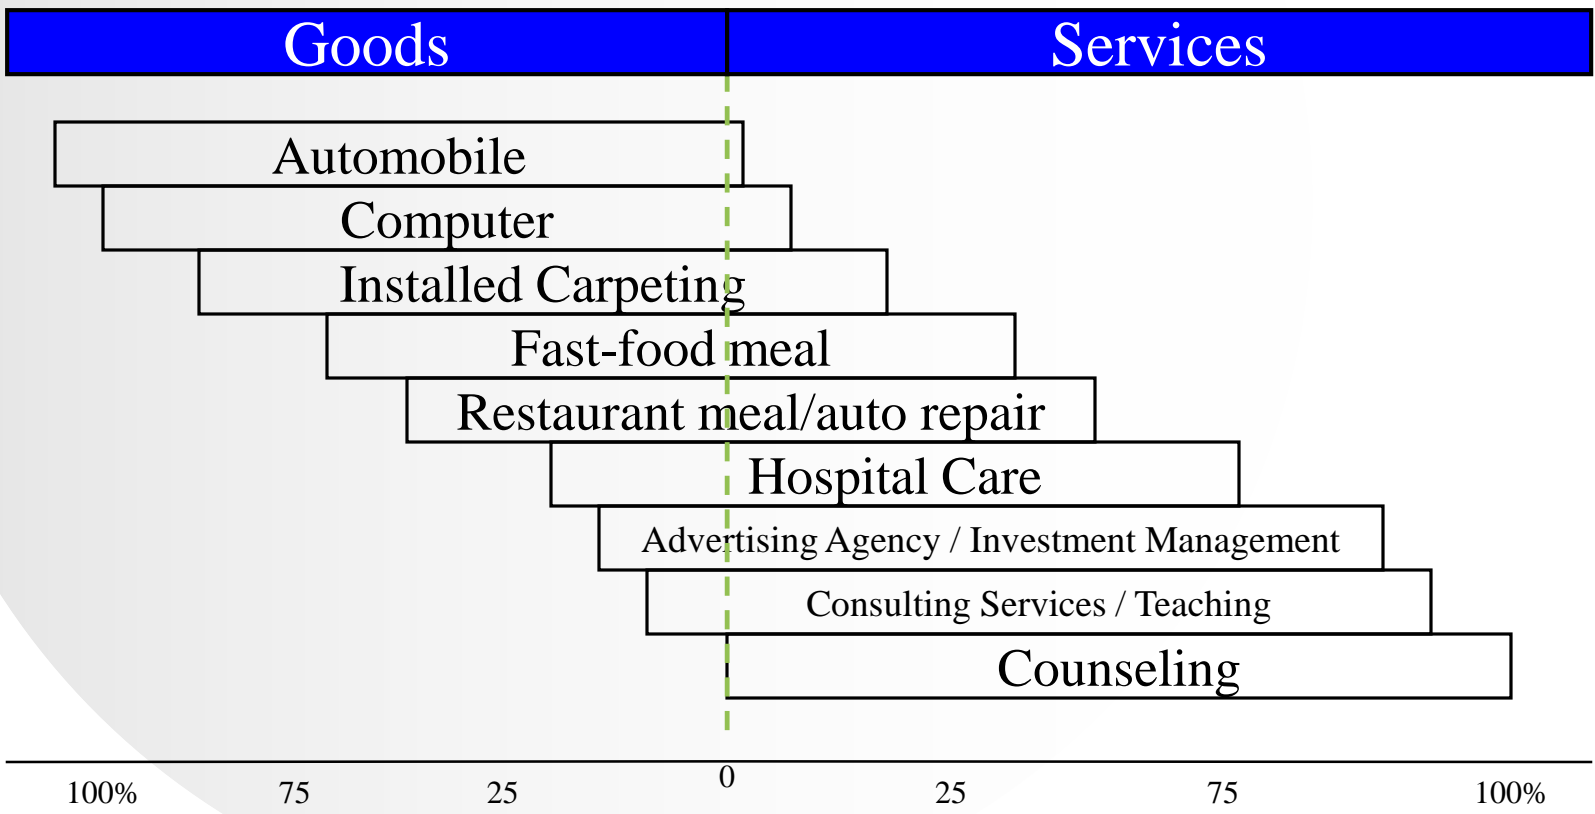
Goods

Services

Automobile

Computer

Installed Carpeting

Fast-food meal

Restaurant meal/auto repair

Hospital Care

Advertising Agency / Investment Management

Consulting Services / Teaching

Counseling

100%

75

25

0

25

75

100%